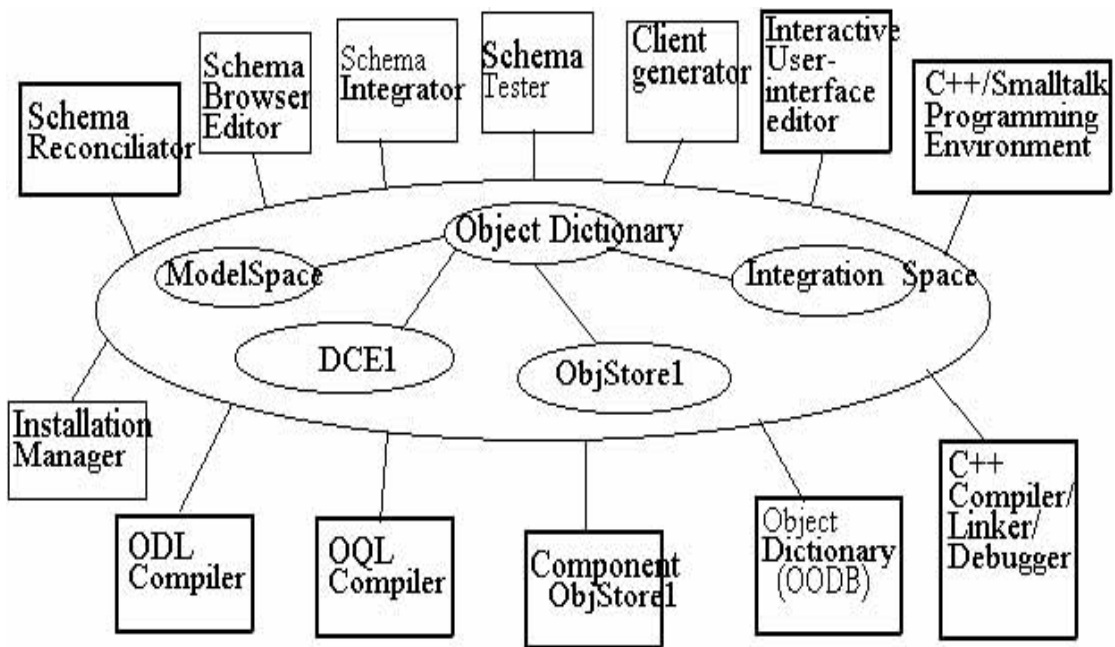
Schema Reconciliator

Schema Browser Editor

Schema Integrator

Schema Tester

Client generator

Interactive User-interface editor

C++/Smalltalk Programming Environment

Object Dictionary

ModelSpace

Integration Space

DCE1

ObjStore1

Installation Manager

ODL Compiler

OQL Compiler

Component ObjStore1

Object Dictionary (OODB)

C++ Compiler/ Linker/ Debugger